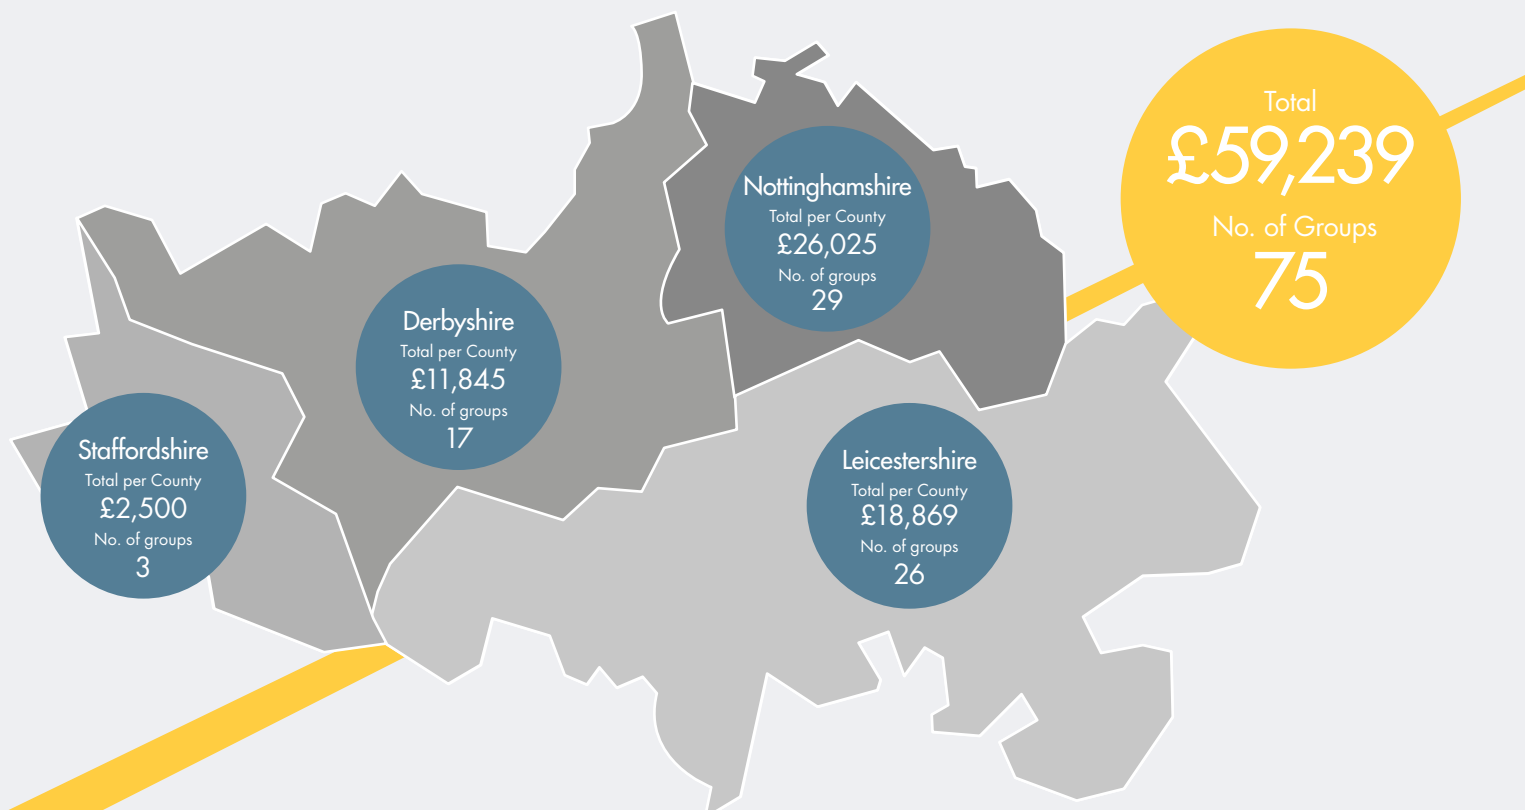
Total
£59,239
No. of Groups
75

Nottinghamshire
Total per County
£26,025
No. of groups
29

Derbyshire
Total per County
£11,845
No. of groups
17

Staffordshire
Total per County
£2,500
No. of groups
3

Leicestershire
Total per County
£18,869
No. of groups
26